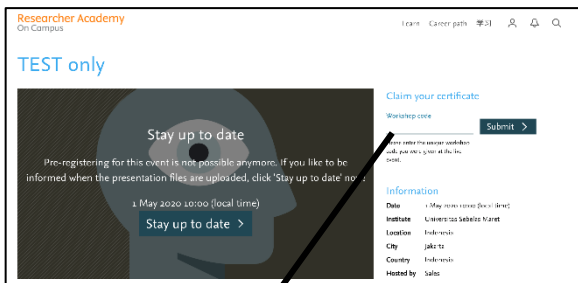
Researcher Academy
On Campus

Learn Career path 学习

TEST only

Stay up to date

Pre-registering for this event is not possible anymore. If you like to be informed when the presentation files are uploaded, click 'Stay up to date' now!

1 May 2020 10:00 (local time)

Stay up to date >

Claim your certificate

Workshop code

Submit >

Please enter the unique workshop code you were given at the live event.

Information

| Date | 1 May 2020 10:00 (local time) |
|---|---|
| Institute | Universitas Sebelas Maret |
| Location | Indonesia |
| City | Jakarta |
| Country | Indonesia |
| Hosted by | Sales |